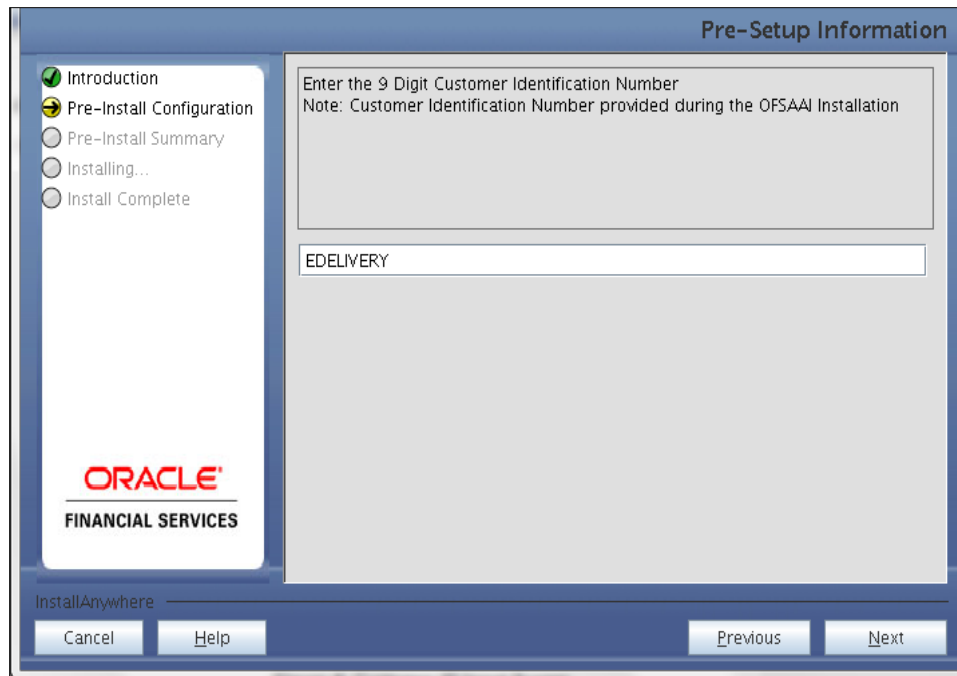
Pre-Setup Information

Introduction
Pre-Install Configuration
Pre-Install Summary
Installing...
Install Complete

Enter the 9 Digit Customer Identification Number
Note: Customer Identification Number provided during the OFSAAI Installation

EDELIVERY

ORACLE
FINANCIAL SERVICES

InstallAnywhere

Cancel
Help
Previous
Next